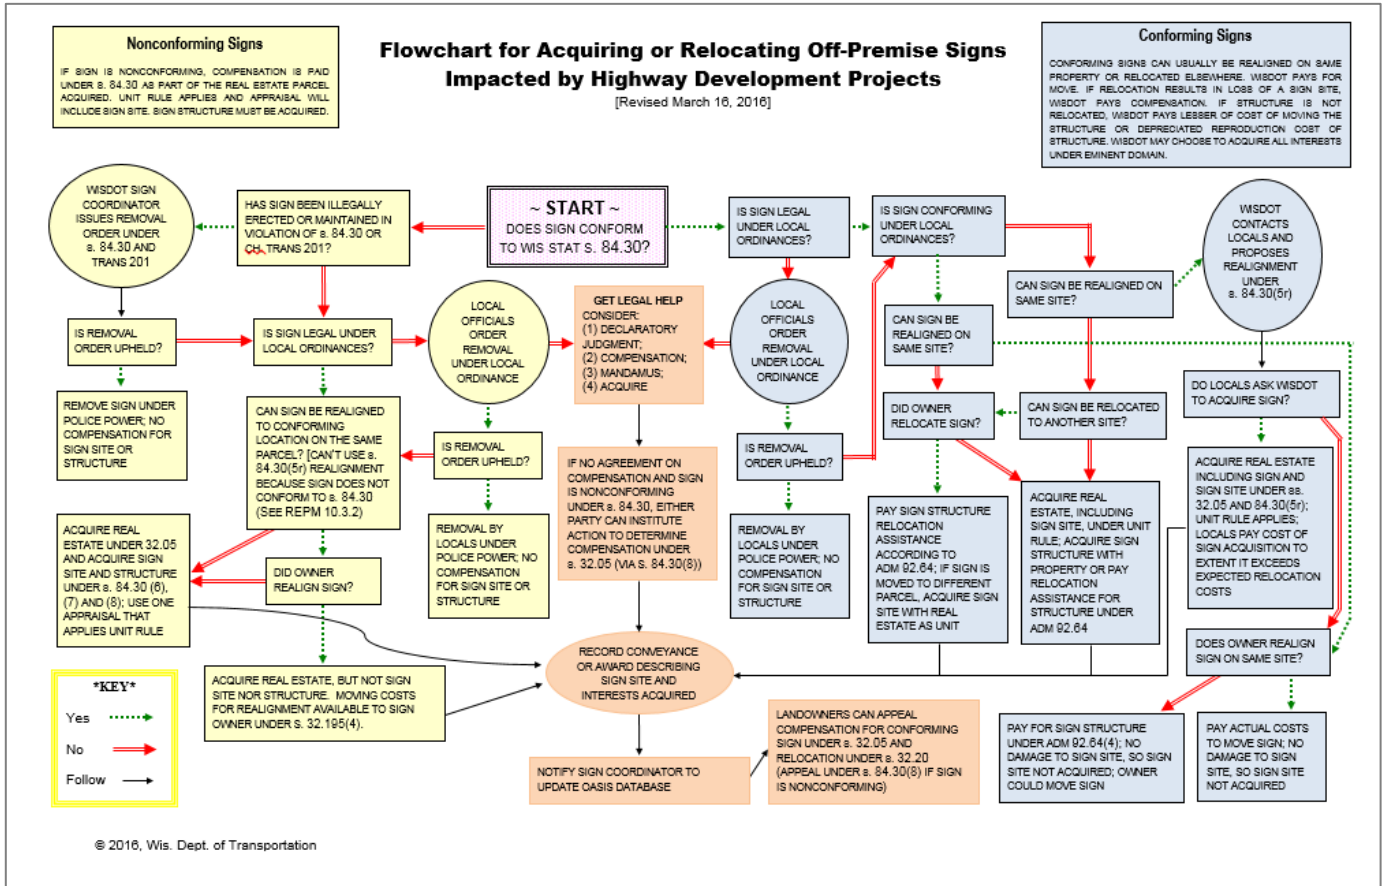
Nonconforming Signs

IF SIGN IS NONCONFORMING, COMPENSATION IS PAID UNDER s. 84.30 AS PART OF THE REAL ESTATE PARCEL ACQUIRED. UNIT RULE APPLIES AND APPRAISAL WILL INCLUDE SIGN SITE. SIGN STRUCTURE MUST BE ACQUIRED.

Flowchart for Acquiring or Relocating Off-Premise Signs Impacted by Highway Development Projects
[Revised March 16, 2016]

Conforming Signs

CONFORMING SIGNS CAN USUALLY BE REALIGNED ON SAME PROPERTY OR RELOCATED ELSEWHERE. WISDOT PAYS FOR MOVE. IF RELOCATION RESULTS IN LOSS OF A SIGN SITE, WISDOT PAYS COMPENSATION. IF STRUCTURE IS NOT RELOCATED, WISDOT PAYS LESSER OF COST OF MOVING THE STRUCTURE OR DEPRECIATED REPRODUCTION COST OF STRUCTURE. WISDOT MAY CHOOSE TO ACQUIRE ALL INTERESTS UNDER EMINENT DOMAIN.

WISDOT SIGN COORDINATOR ISSUES REMOVAL ORDER UNDER s. 84.30 AND TRANS 201

HAS SIGN BEEN ILLEGALLY ERECTED OR MAINTAINED IN VIOLATION OF s. 84.30 OR CH. TRANS 201?

~ START ~
DOES SIGN CONFORM TO WIS STAT S. 84.30?

IS SIGN LEGAL UNDER LOCAL ORDINANCES?

IS SIGN CONFORMING UNDER LOCAL ORDINANCES?

WISDOT CONTACTS LOCALS AND PROPOSES REALIGNMENT UNDER s. 84.30(5r)

CAN SIGN BE REALIGNED ON SAME SITE?

IS REMOVAL ORDER UPHELD?

IS SIGN LEGAL UNDER LOCAL ORDINANCES?

LOCAL OFFICIALS ORDER REMOVAL UNDER LOCAL ORDINANCE

GET LEGAL HELP
CONSIDER:
(1) DECLARATORY JUDGMENT;
(2) COMPENSATION;
(3) MANDAMUS;
(4) ACQUIRE

LOCAL OFFICIALS ORDER REMOVAL UNDER LOCAL ORDINANCE

CAN SIGN BE REALIGNED ON SAME SITE?

REMOVE SIGN UNDER POLICE POWER; NO COMPENSATION FOR SIGN SITE OR STRUCTURE

CAN SIGN BE REALIGNED TO CONFORMING LOCATION ON THE SAME PARCEL? [CAN'T USE s. 84.30(5r) REALIGNMENT BECAUSE SIGN DOES NOT CONFORM TO s. 84.30 (SEE REPM 10.3.2)

IS REMOVAL ORDER UPHELD?

IF NO AGREEMENT ON COMPENSATION AND SIGN IS NONCONFORMING UNDER s. 84.30, EITHER PARTY CAN INSTITUTE ACTION TO DETERMINE COMPENSATION UNDER s. 32.05 (VIA s. 84.30(8))

IS REMOVAL ORDER UPHELD?

DID OWNER RELOCATE SIGN?

CAN SIGN BE RELOCATED TO ANOTHER SITE?

DO LOCALS ASK WISDOT TO ACQUIRE SIGN?

ACQUIRE REAL ESTATE UNDER 32.05 AND ACQUIRE SIGN SITE AND STRUCTURE UNDER s. 84.30 (6), (7) AND (8); USE ONE APPRAISAL THAT APPLIES UNIT RULE

DID OWNER REALIGN SIGN?

REMOVAL BY LOCALS UNDER POLICE POWER; NO COMPENSATION FOR SIGN SITE OR STRUCTURE

REMOVAL BY LOCALS UNDER POLICE POWER; NO COMPENSATION FOR SIGN SITE OR STRUCTURE

PAY SIGN STRUCTURE RELOCATION ASSISTANCE ACCORDING TO ADM 92.64; IF SIGN IS MOVED TO DIFFERENT PARCEL, ACQUIRE SIGN SITE WITH REAL ESTATE AS UNIT

ACQUIRE REAL ESTATE, INCLUDING SIGN SITE, UNDER UNIT RULE; ACQUIRE SIGN STRUCTURE WITH PROPERTY OR PAY RELOCATION ASSISTANCE FOR STRUCTURE UNDER ADM 92.64

ACQUIRE REAL ESTATE INCLUDING SIGN AND SIGN SITE UNDER ss. 32.05 AND 84.30(5r); UNIT RULE APPLIES; LOCALS PAY COST OF SIGN ACQUISITION TO EXTENT IT EXCEEDS EXPECTED RELOCATION COSTS

DOES OWNER REALIGN SIGN ON SAME SITE?

RECORD CONVEYANCE OR AWARD DESCRIBING SIGN SITE AND INTERESTS ACQUIRED

*KEY*
Yes
No
Follow

ACQUIRE REAL ESTATE, BUT NOT SIGN SITE NOR STRUCTURE. MOVING COSTS FOR REALIGNMENT AVAILABLE TO SIGN OWNER UNDER S. 32.195(4).

LANDOWNERS CAN APPEAL COMPENSATION FOR CONFORMING SIGN UNDER s. 32.05 AND RELOCATION UNDER s. 32.20 (APPEAL UNDER s. 84.30(8) IF SIGN IS NONCONFORMING)

PAY FOR SIGN STRUCTURE UNDER ADM 92.64(4); NO DAMAGE TO SIGN SITE, SO SIGN SITE NOT ACQUIRED; OWNER COULD MOVE SIGN

PAY ACTUAL COSTS TO MOVE SIGN; NO DAMAGE TO SIGN SITE, SO SIGN SITE NOT ACQUIRED

NOTIFY SIGN COORDINATOR TO UPDATE OASIS DATABASE

© 2016, Wis. Dept. of Transportation